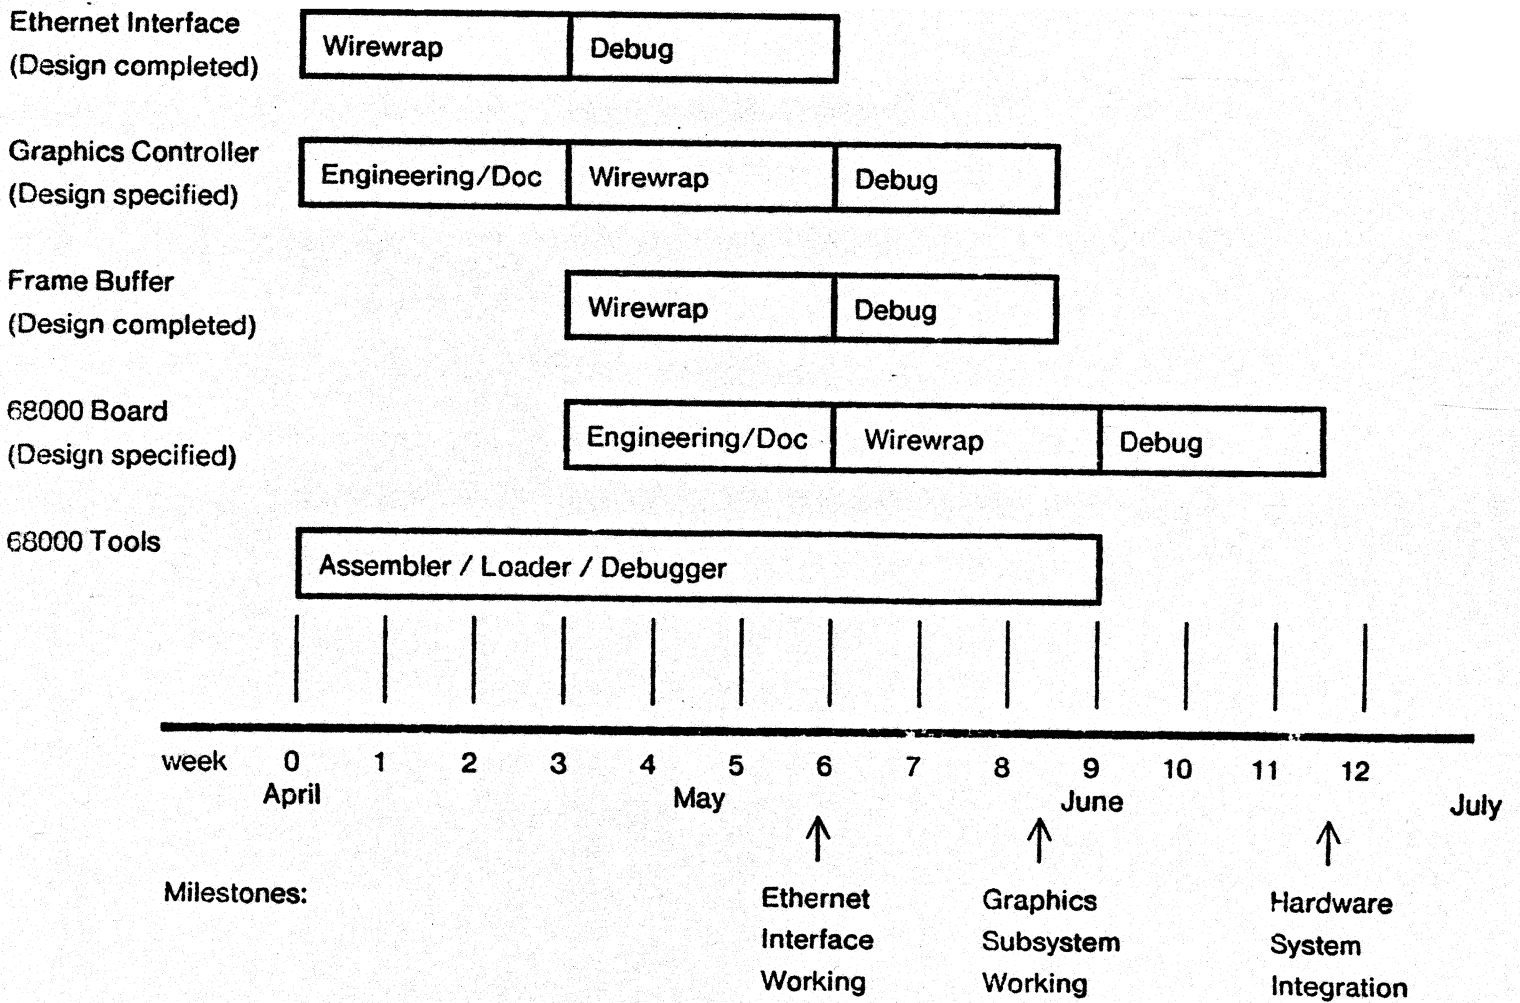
Ethernet Interface
(Design completed)

Wirewrap | Debug

Graphics Controller
(Design specified)

Engineering/Doc | Wirewrap | Debug

Frame Buffer
(Design completed)

Wirewrap | Debug

68000 Board
(Design specified)

Engineering/Doc | Wirewrap | Debug

68000 Tools

Assembler / Loader / Debugger

week 0 1 2 3 4 5 6 7 8 9 10 11 12

April May June July

Milestones:

Ethernet Interface Working

Graphics Subsystem Working

Hardware System Integration